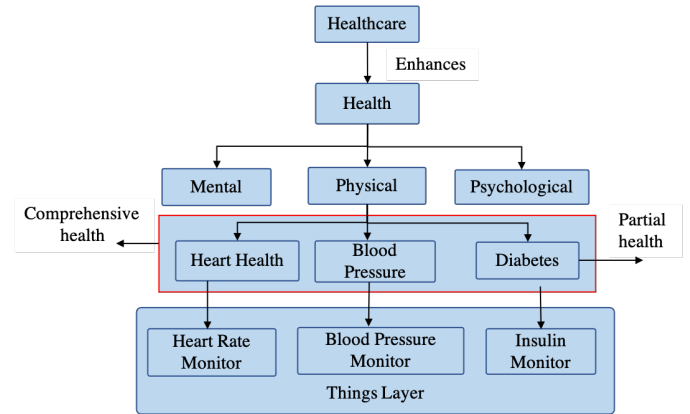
Healthcare

Enhances

Health

Mental

Physical

Psychological

Comprehensive health

Partial health

Heart Health

Blood Pressure

Diabetes

Heart Rate Monitor

Blood Pressure Monitor

Insulin Monitor

Things Layer